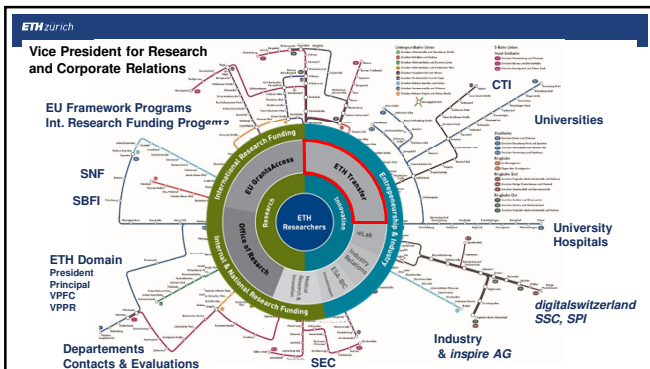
ETH zürich

Vice President for Research and Corporate Relations

EU Framework Programs
Int. Research Funding Programs

SNF

SBFI

ETH Domain
President
Principal
VPFC
VPPR

Departements
Contacts & Evaluations

CTI

Universities

University Hospitals

digitalswitzerland
SSC, SPI

Industry
& inspire AG

SEC

International Research Funding
EU GrantsAccess
Research
Office of Research
Internal & National Research Funding
ETH Researchers
ETH Transfer
Innovation
eLab
Industry Relations
Entrepreneurship & Industry
ESL, BIC
Medical Research & Innovation